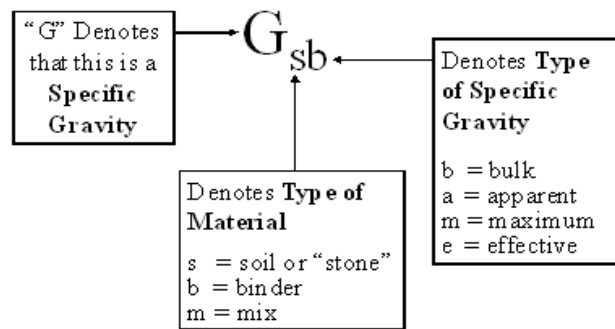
"G" Denotes that this is a **Specific Gravity**

$G_{sb}$

Denotes **Type of Specific Gravity**

b = bulk
a = apparent
m = maximum
e = effective

Denotes **Type of Material**

s = soil or "stone"
b = binder
m = mix